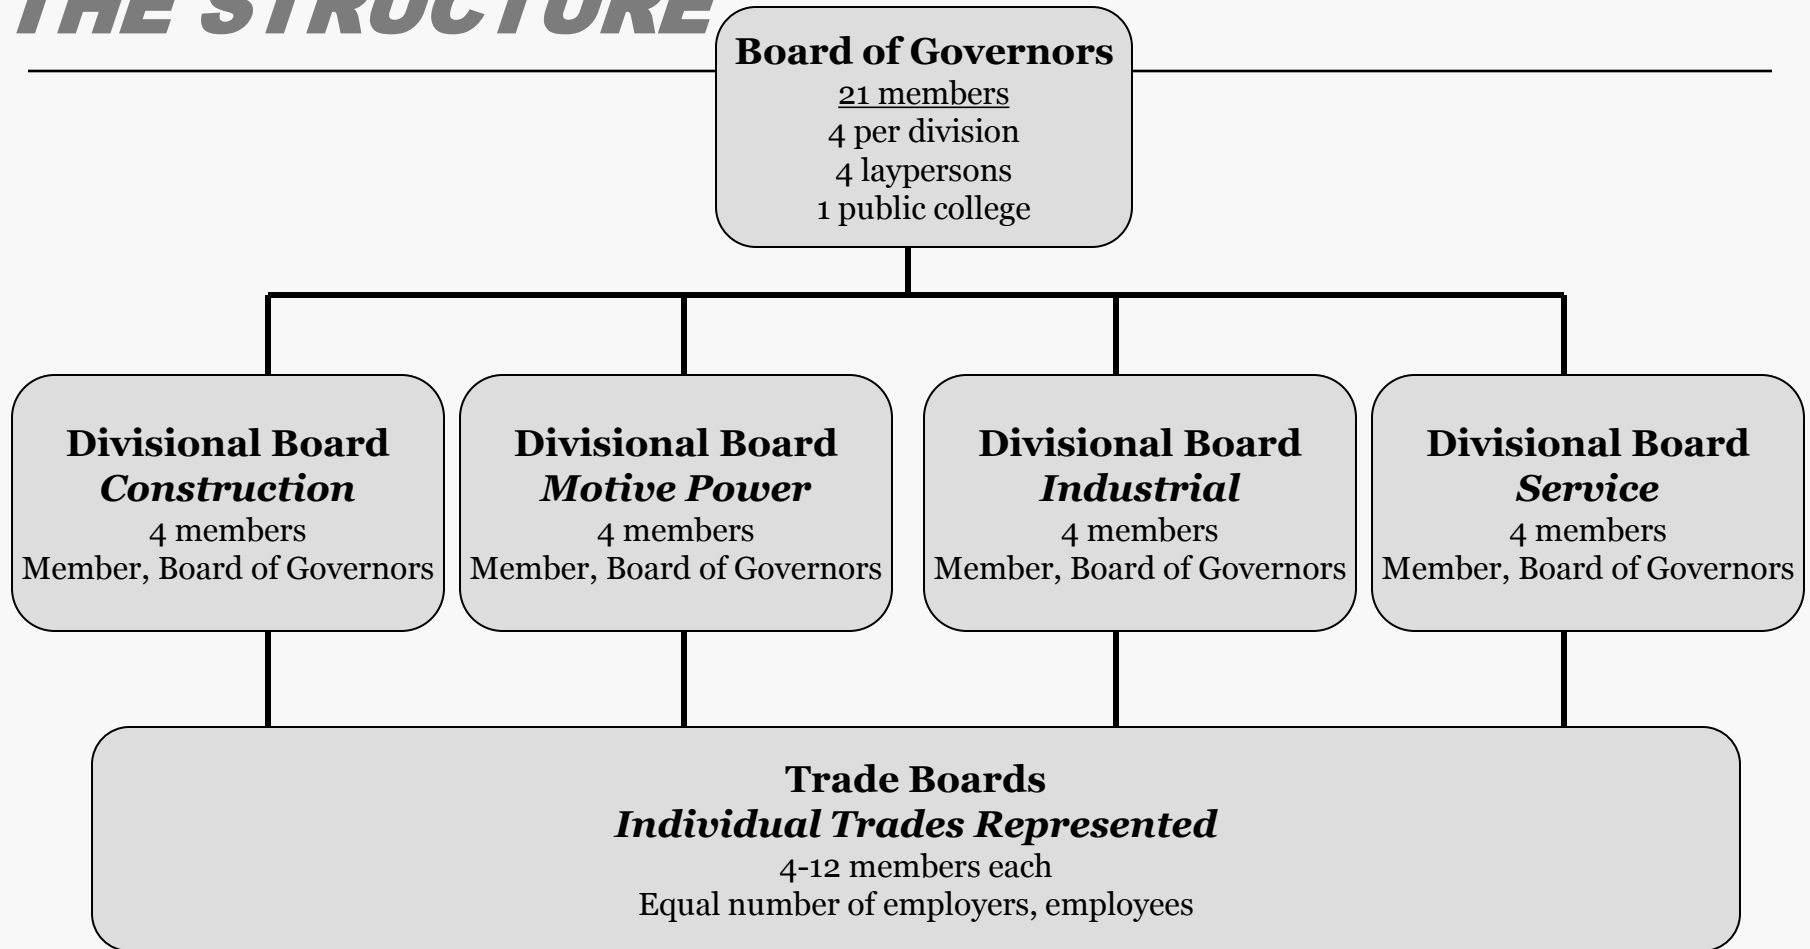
THE STRUCTURE

Board of Governors
21 members
4 per division
4 laypersons
1 public college

Divisional Board
Construction
4 members
Member, Board of Governors

Divisional Board
Motive Power
4 members
Member, Board of Governors

Divisional Board
Industrial
4 members
Member, Board of Governors

Divisional Board
Service
4 members
Member, Board of Governors

Trade Boards
Individual Trades Represented
4-12 members each
Equal number of employers, employees